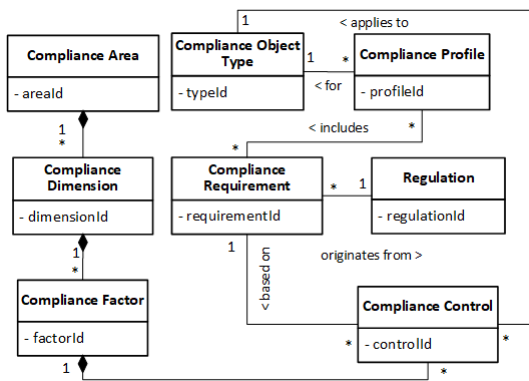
1
< applies to
Compliance Area
- areaId
Compliance Object Type
- typeId
1
*
< for
Compliance Profile
- profileId
1
*
< includes
*
*
Compliance Dimension
- dimensionId
Compliance Requirement
- requirementId
*
1
Regulation
- regulationId
1
*
1
< based on
originates from >
Compliance Factor
- factorId
Compliance Control
*
- controlId
*
1
*